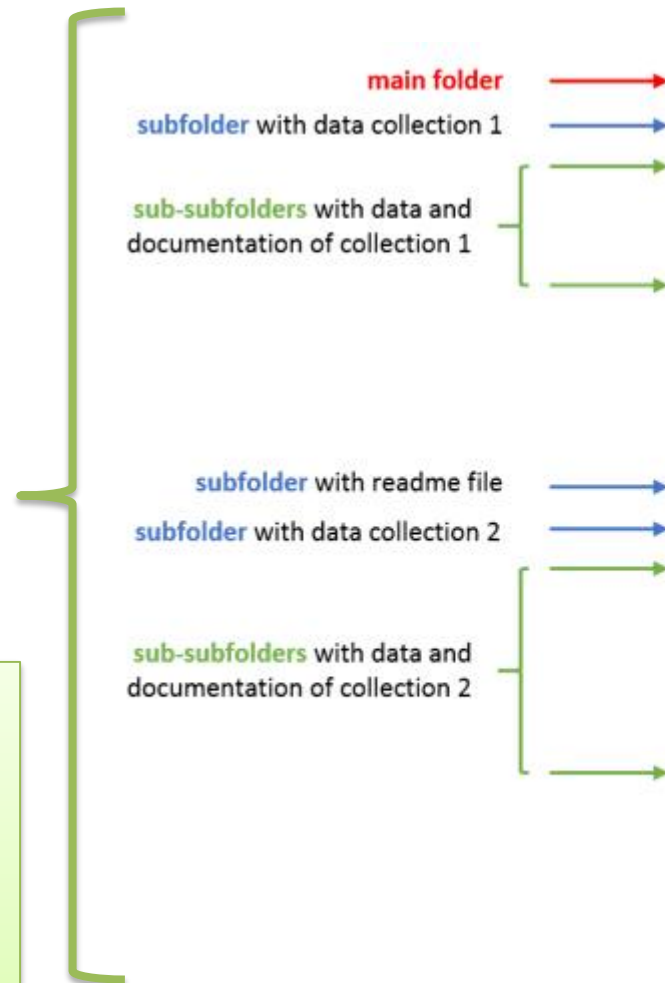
main folder

subfolder with data collection 1

sub-subfolders with data and documentation of collection 1

subfolder with readme file

subfolder with data collection 2

sub-subfolders with data and documentation of collection 2